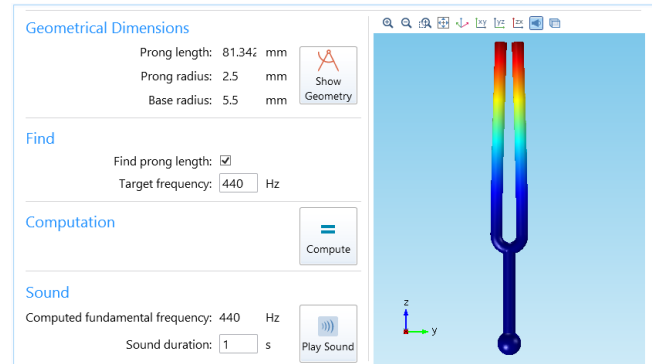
Geometrical Dimensions

Prong length: 81.342 mm

Prong radius: 2.5 mm

Base radius: 5.5 mm

Show Geometry

Find

Find prong length: ☑

Target frequency: 440 Hz

Computation

Compute

Sound

Computed fundamental frequency: 440 Hz

Sound duration: 1 s

Play Sound

z

y